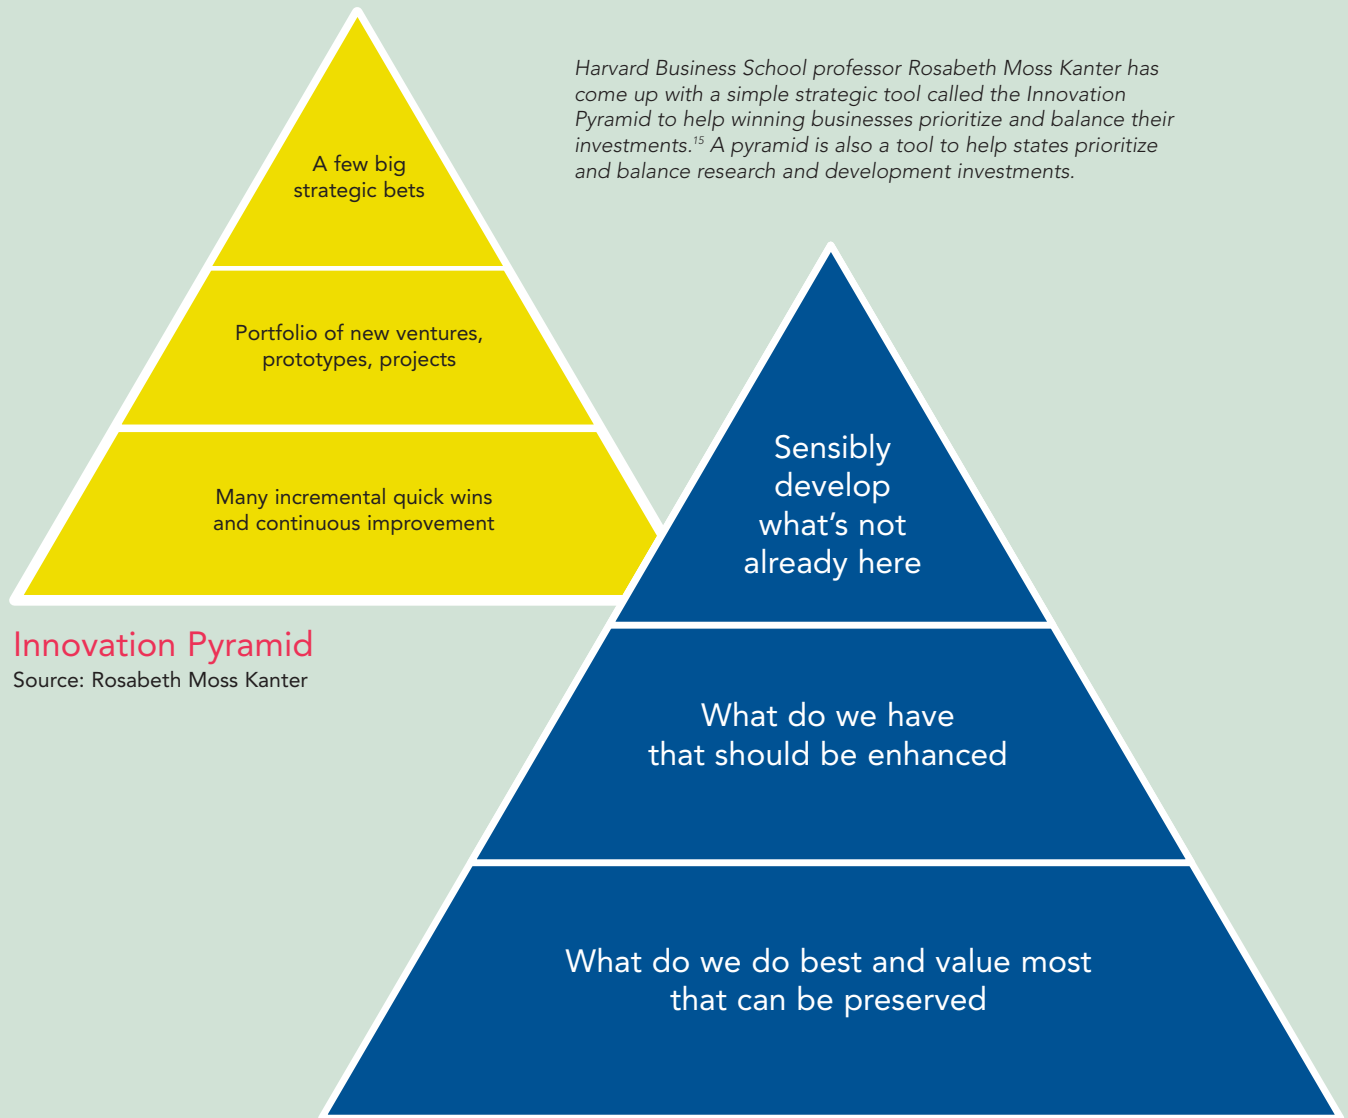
A few big strategic bets

Portfolio of new ventures, prototypes, projects

Many incremental quick wins and continuous improvement

Innovation Pyramid
Source: Rosabeth Moss Kanter

Harvard Business School professor Rosabeth Moss Kanter has come up with a simple strategic tool called the Innovation Pyramid to help winning businesses prioritize and balance their investments.$^{15}$ A pyramid is also a tool to help states prioritize and balance research and development investments.

Sensibly develop what's not already here

What do we have that should be enhanced

What do we do best and value most that can be preserved